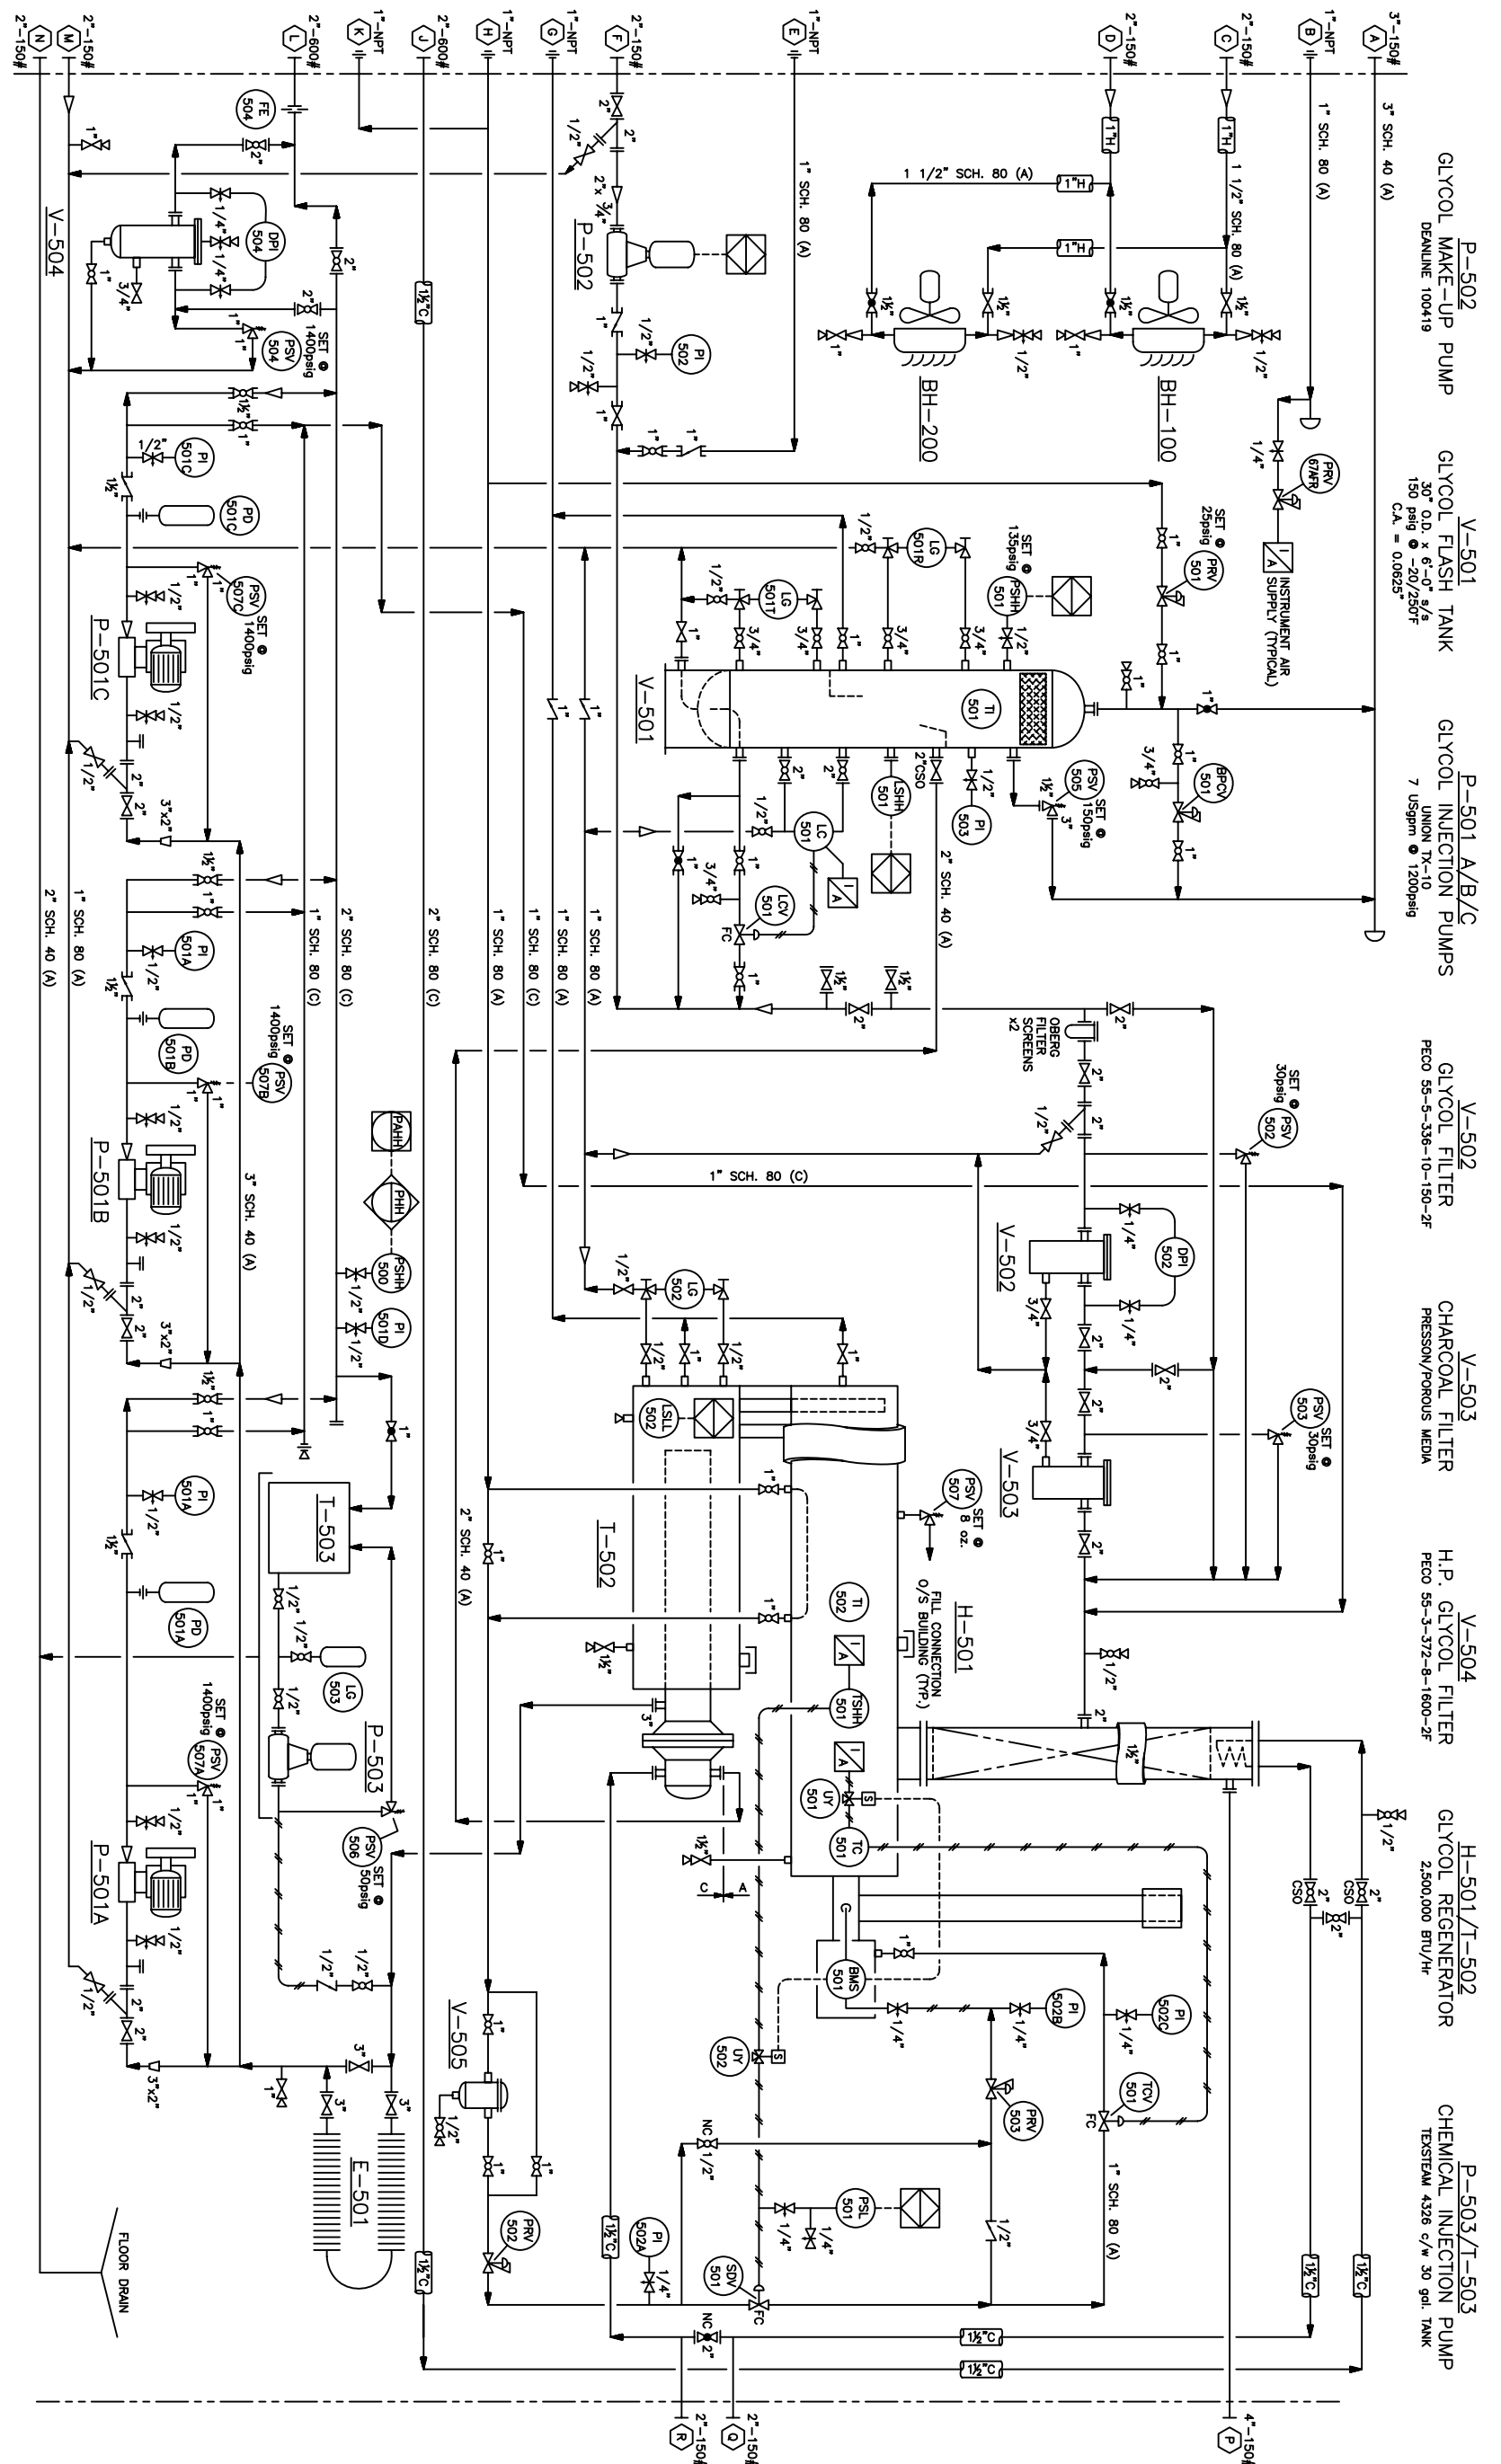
P-502
GLYCOL MAKE-UP PUMP
DEANLINE 100419

V-501
GLYCOL FLASH TANK
30" O.D. x 6'-0" s/s
150 psig @ -20/250F
C.A. = 0.0625"

P-501 A/B/C
GLYCOL INJECTION PUMPS
UNION TX-10
7 USgpm @ 1200psig

V-502
GLYCOL FILTER
PECO 55-5-336-10-150-2F

V-503
CHARCOAL FILTER
PRESSON/POROUS MEDIA

V-504
H.P. GLYCOL FILTER
PECO 55-3-372-8-1600-25F

H-501/T-502
GLYCOL REGENERATOR
2,500,000 BTU/Hr

P-503/T-503
CHEMICAL INJECTION PUMP
TEXSTEAM 4326 c/w 30 gal. TANK

A 3"-150#
B 1"-NPT
C 2"-150#
D 2"-150#
E 1"-NPT
F 2"-150#
G 1"-NPT
H 1"-NPT
J 2"-600#
K 1"-NPT
L 2"-600#
M 2"-150#
N 2"-150#
P 4"-150#
Q 2"-150#
R 2"-150#

3" SCH. 40 (A)
1" SCH. 80 (A)
1 1/2" SCH. 80 (A)
1 1/2" SCH. 80 (A)
1"H
BH-100
BH-200
PRV 67AFR
INSTRUMENT AIR SUPPLY (TYPICAL)
I/A
PRV 501
SET @ 25psig
PSHH 501
SET @ 135psig
LG 501R
LG 501T
TI 501
V-501
PSV 505
SET @ 150psig
BPCV 501
LSHH 501
PI 503
2"CSO
LC 501
LCV 501
FC
2" SCH. 40 (A)
OBERG FILTER SCREENS x2
PSV 502
SET @ 30psig
1" SCH. 80 (C)
DPI 502
V-502
PSV 503
SET @ 30psig
V-503
PSV 507
SET @ 8 oz.
H-501
FILL CONNECTION O/S BUILDING (TYP.)
TI 502
TSHH 501
UY 501
TC 501
S
BMS 501
PI 502B
PI 502C
TCV 501
PRV 503
PSL 501
SDV 501
PI 502A
UY 502
NC
1½"C
LG 502
LSLL 502
T-502
C A
P-502
PI 502
2"x¾"
FE 504
DPI 504
PSV 504
SET @ 1400psig
V-504
PI 501C
PD 501C
PSV 507C
SET @ 1400psig
P-501C
3"x2"
1" SCH. 80 (C)
2" SCH. 80 (C)
2" SCH. 80 (C)
1" SCH. 80 (A)
1" SCH. 80 (C)
1" SCH. 80 (A)
1" SCH. 80 (A)
PI 501A
PD 501B
PSV 507B
SET @ 1400psig
P-501B
3" SCH. 40 (A)
PAHH
PHH
PSHH 500
PI 501D
T-503
LG 503
P-503
PSV 506
SET @ 50psig
PI 501A
PD 501A
PSV 507A
SET @ 1400psig
P-501A
2" SCH. 40 (A)
V-505
PRV 502
E-501
2" SCH. 40 (A)
1" SCH. 80 (A)
1½"C
FLOOR DRAIN
CSO